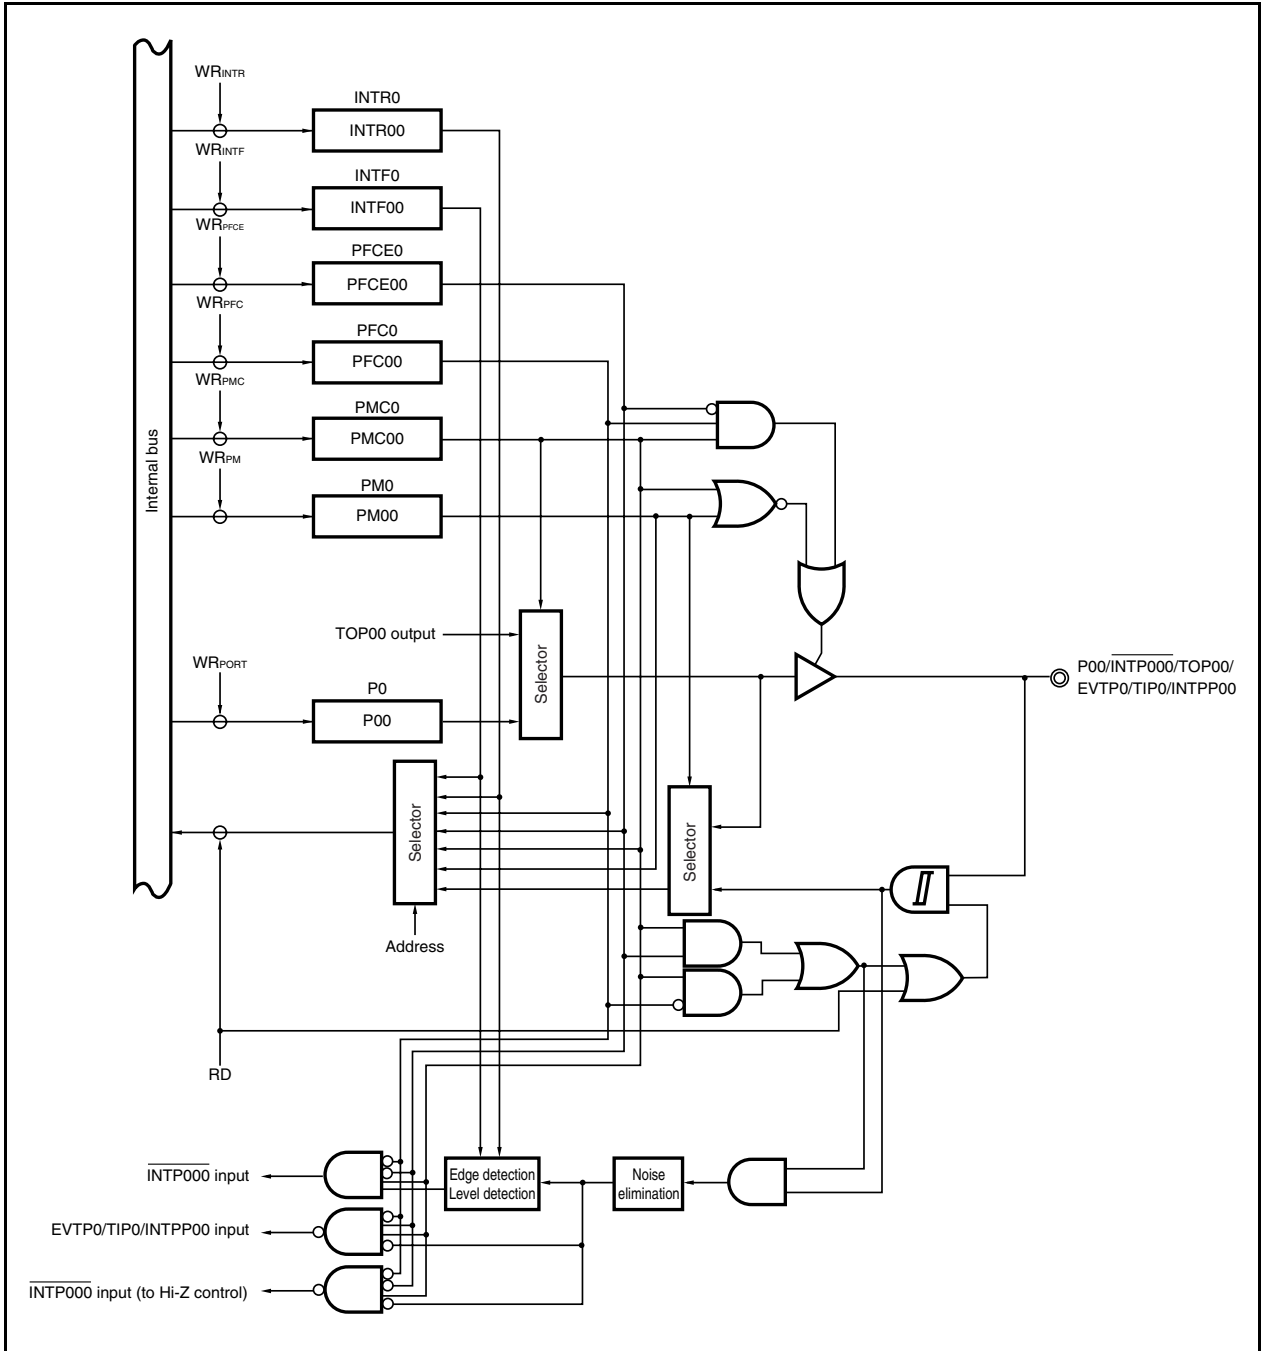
$WR_{INTR}$

INTR0

INTR00

$WR_{INTF}$

INTF0

INTF00

$WR_{PFCE}$

PFCE0

PFCE00

$WR_{PFC}$

PFC0

PFC00

$WR_{PMC}$

PMC0

PMC00

$WR_{PM}$

PM0

PM00

Internal bus

TOP00 output

Selector

$WR_{PORT}$

P0

P00

$\overline{\text{P00/INTP000}}$/TOP00/ EVTP0/TIP0/INTPP00

Selector

Selector

Address

RD

$\overline{\text{INTP000}}$ input

EVTP0/TIP0/INTPP00 input

$\overline{\text{INTP000}}$ input (to Hi-Z control)

Edge detection Level detection

Noise elimination